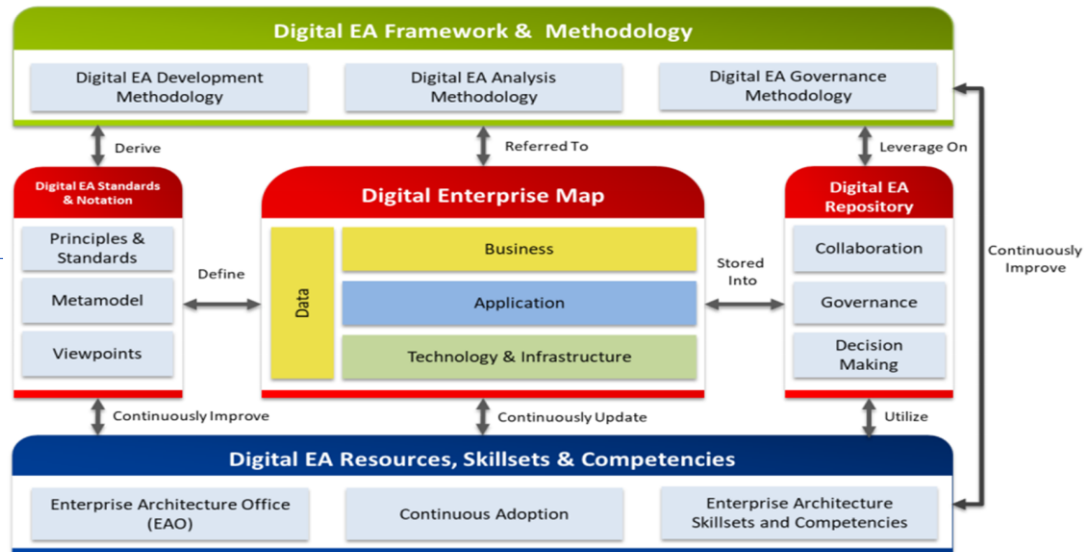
Digital EA Framework & Methodology

Digital EA Development Methodology

Digital EA Analysis Methodology

Digital EA Governance Methodology

Derive

Referred To

Leverage On

Digital EA Standards & Notation

Principles & Standards

Metamodel

Viewpoints

Define

Digital Enterprise Map

Data

Business

Application

Technology & Infrastructure

Stored Into

Digital EA Repository

Collaboration

Governance

Decision Making

Continuously Improve

Continuously Improve

Continuously Update

Utilize

Digital EA Resources, Skillsets & Competencies

Enterprise Architecture Office (EAO)

Continuous Adoption

Enterprise Architecture Skillsets and Competencies